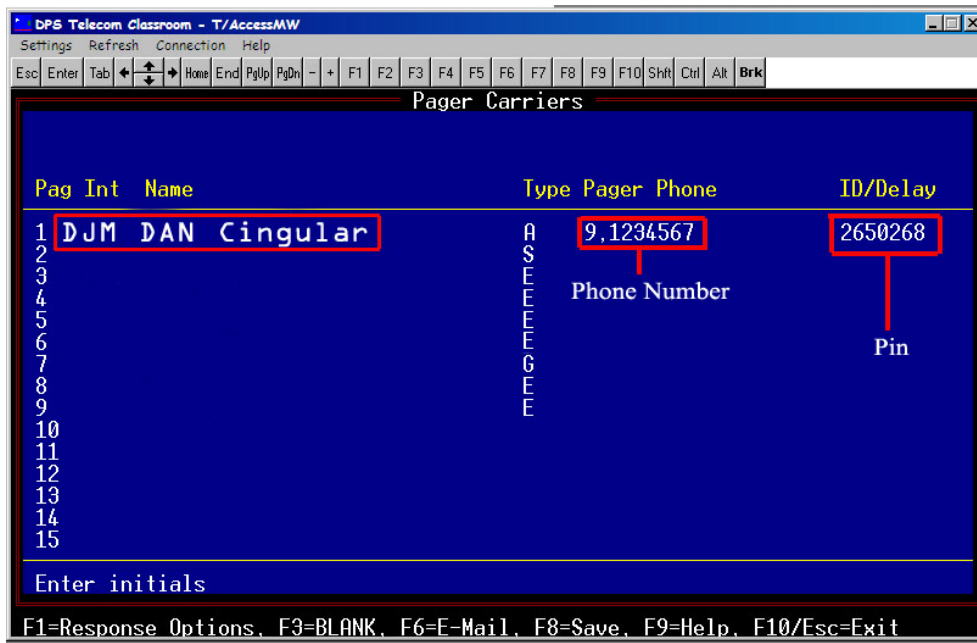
DPS Telecom Classroom - T/AccessMW

Settings Refresh Connection Help

Esc Enter Tab Home End PgUp PgDn - + F1 F2 F3 F4 F5 F6 F7 F8 F9 F10 Shft Ctrl Alt Brk

Pager Carriers

| Pag Int | Name | Type | Pager Phone | ID/Delay |
|---|---|---|---|---|
| 1 | DJM DAN Cingular | A | 9,1234567 | 2650268 |
| 2 | | S | | |
| 3 | | E | | |
| 4 | | E | | |
| 5 | | E | | |
| 6 | | E | | |
| 7 | | G | | |
| 8 | | E | | |
| 9 | | E | | |
| 10 | | | | |
| 11 | | | | |
| 12 | | | | |
| 13 | | | | |
| 14 | | | | |
| 15 | | | | |

Phone Number

Pin

Enter initials

F1=Response Options, F3=BLANK, F6=E-Mail, F8=Save, F9=Help, F10/Esc=Exit